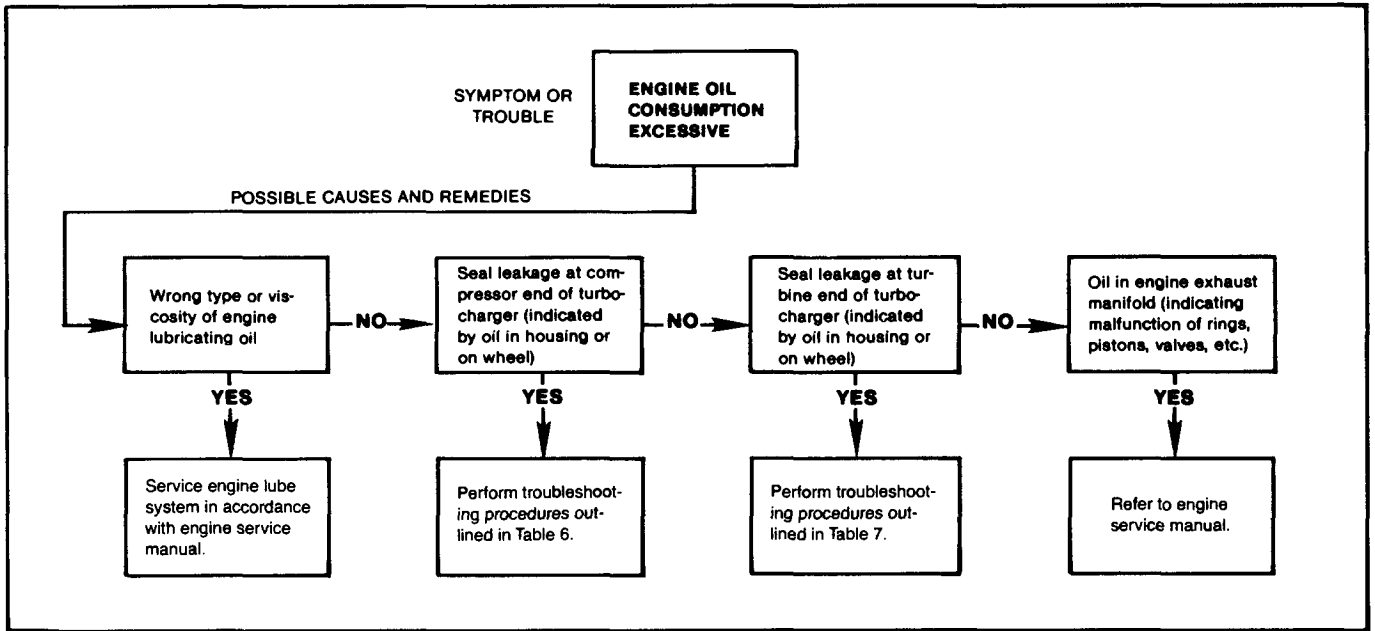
SYMPTOM OR TROUBLE

ENGINE OIL CONSUMPTION EXCESSIVE

POSSIBLE CAUSES AND REMEDIES

Wrong type or viscosity of engine lubricating oil

NO

Seal leakage at compressor end of turbocharger (indicated by oil in housing or on wheel)

NO

Seal leakage at turbine end of turbocharger (indicated by oil in housing or on wheel)

NO

Oil in engine exhaust manifold (indicating malfunction of rings, pistons, valves, etc.)

YES

Service engine lube system in accordance with engine service manual.

YES

Perform troubleshooting procedures outlined in Table 6.

YES

Perform troubleshooting procedures outlined in Table 7.

YES

Refer to engine service manual.